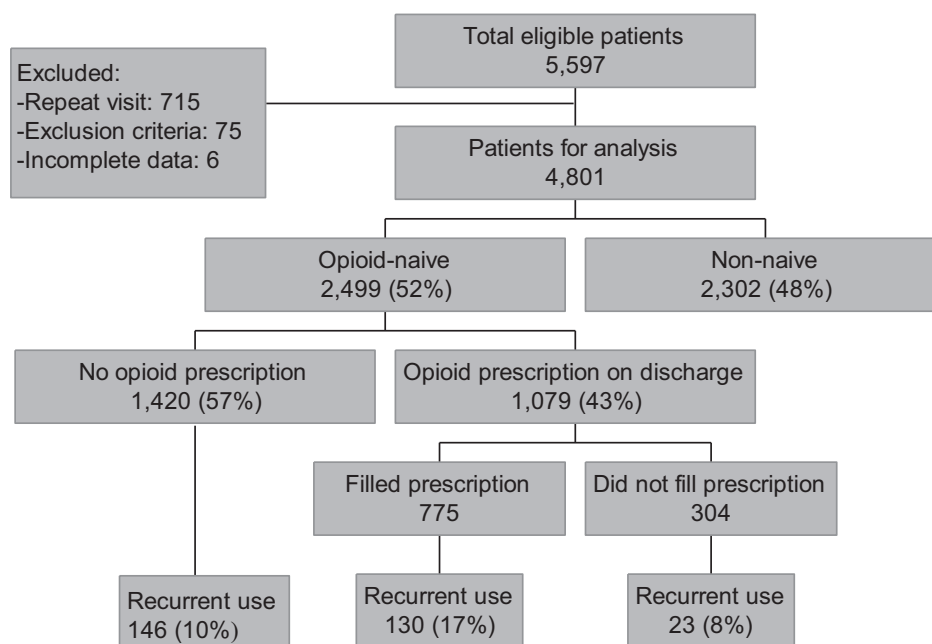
Total eligible patients
5,597

Excluded:
-Repeat visit: 715
-Exclusion criteria: 75
-Incomplete data: 6

Patients for analysis
4,801

Opioid-naive
2,499 (52%)

Non-naive
2,302 (48%)

No opioid prescription
1,420 (57%)

Opioid prescription on discharge
1,079 (43%)

Filled prescription
775

Did not fill prescription
304

Recurrent use
146 (10%)

Recurrent use
130 (17%)

Recurrent use
23 (8%)